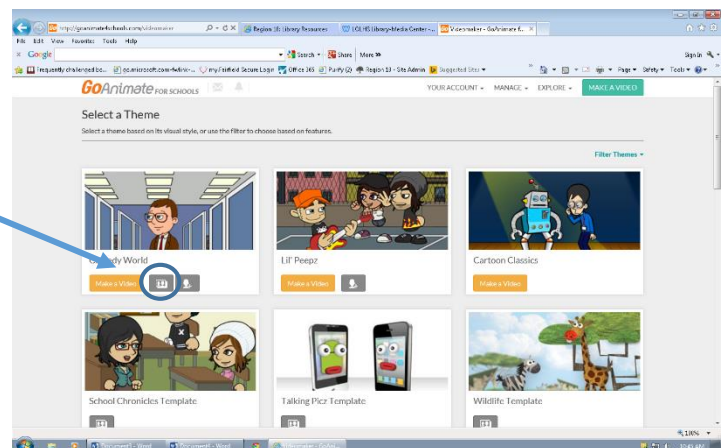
http://goanimate4schools.com/videomaker
Region 16 Library Resources
FCLHS Library-Media Center - ...
Videomaker - GoAnimate f...

File Edit View Favorites Tools Help

Google
Search
Share
More »
Sign In

Frequently challenged bo...
goanimate.com
my Fairfield Secure Login
Office 365
Purify
Region 13 - Site Admin
Suggested Sites
Page
Safety
Tools

GoAnimate FOR SCHOOLS

YOUR ACCOUNT
MANAGE
EXPLORE
MAKE A VIDEO

Select a Theme

Select a theme based on its visual style, or use the filter to choose based on features.

Filter Themes

Comedy World
Make a Video

Lil' Peepz
Make a Video

Cartoon Classics
Make a Video

School Chronicles Template

Talking Picz Template

Wildlife Template

100%